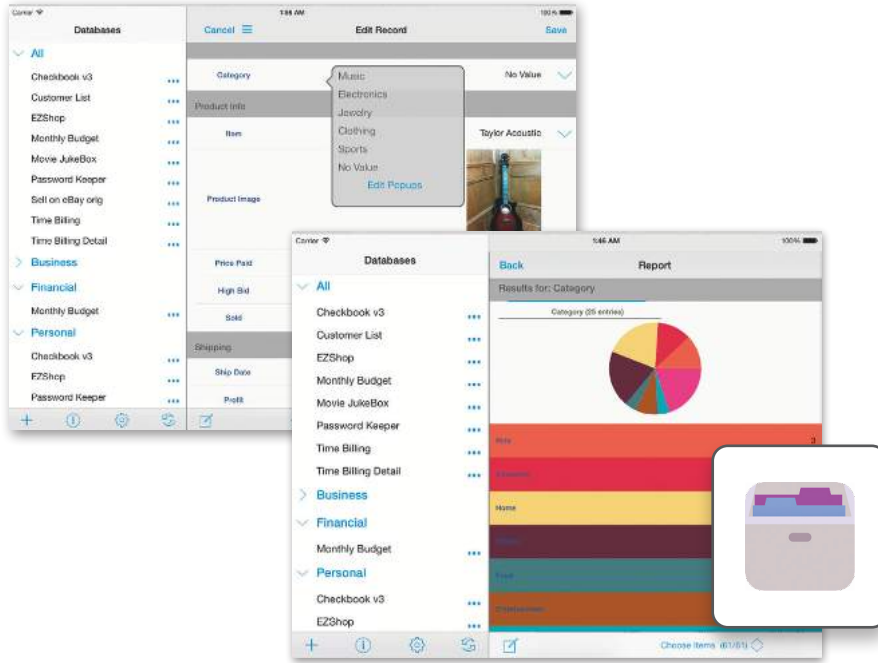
Carrier
1:56 AM
100%
Databases
Cancel
Edit Record
Save
All
Checkbook v3
Customer List
EZShop
Monthly Budget
Movie JukeBox
Password Keeper
Sell on eBay orig
Time Billing
Time Billing Detail
Business
Financial
Monthly Budget
Personal
Checkbook v3
EZShop
Password Keeper
Category
Music
Electronics
Jewelry
Clothing
Sports
No Value
Edit Popups
No Value
Product Info
Item
Taylor Acoustic
Product Image
Price Paid
High Bid
Sold
Shipping
Ship Date
Profit

Carrier
1:46 AM
100%
Databases
Back
Report
All
Checkbook v3
Customer List
EZShop
Monthly Budget
Movie JukeBox
Password Keeper
Time Billing
Time Billing Detail
Business
Financial
Monthly Budget
Personal
Checkbook v3
EZShop
Results for: Category
Category (25 entries)
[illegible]
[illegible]
Home
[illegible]
Food
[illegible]
Choose Items (61/61)